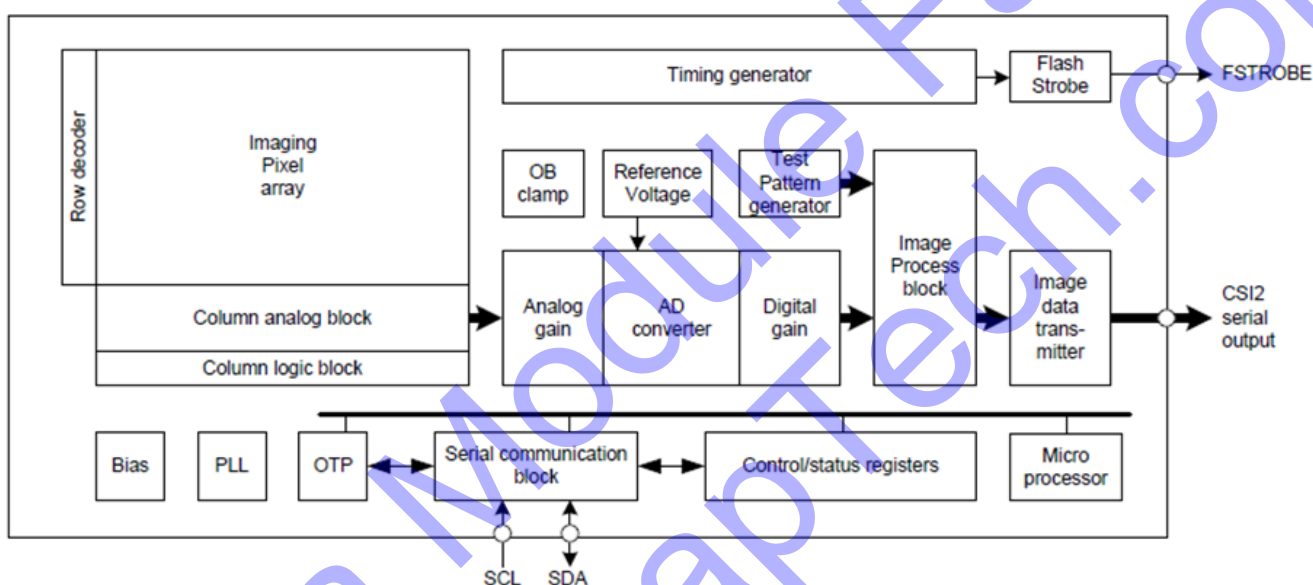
Row decoder

Imaging Pixel array

Column analog block

Column logic block

Timing generator

Flash Strobe

FSTROBE

OB clamp

Reference Voltage

Test Pattern generator

Image Process block

Analog gain

AD converter

Digital gain

Image data transmitter

CSI2 serial output

Bias

PLL

OTP

Serial communication block

Control/status registers

Micro processor

SCL

SDA

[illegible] Module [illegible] apTech.co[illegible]